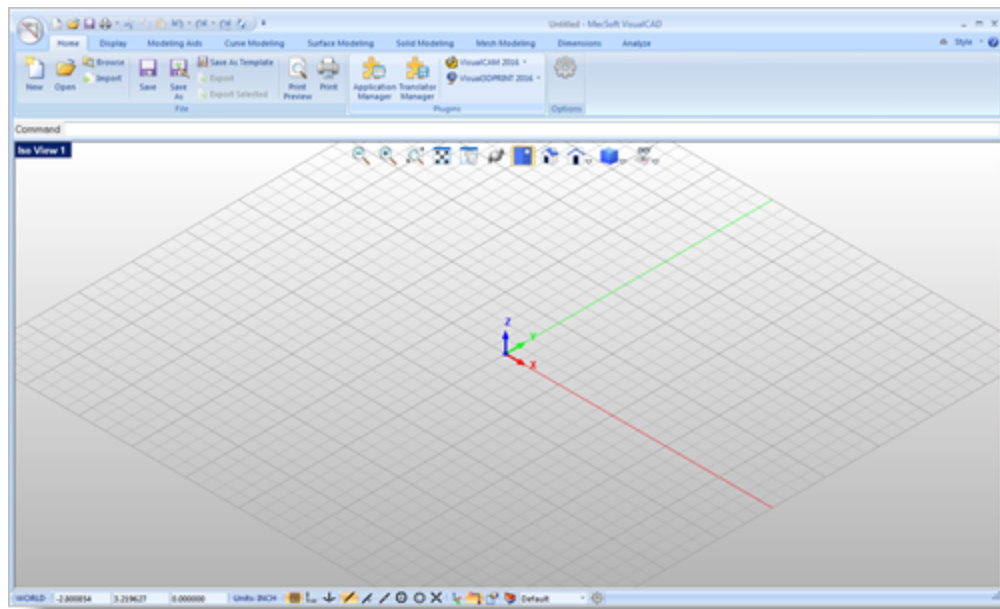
Untitled - MecSoft VisualCAD

Home Display Modeling Aids Curve Modeling Surface Modeling Solid Modeling Mesh Modeling Dimensions Analyze

Style

New Open Browse Import Save Save As Save As Template Export Export Selected Print Preview Print

File

Application Manager Translator Manager VisualCAM 2016 VisualCADPRINT 2016

Plugins

Options

Command

Iso View 1

Z Y X

WORLD -2.800854 3.219627 0.000000 Units: INCH Default